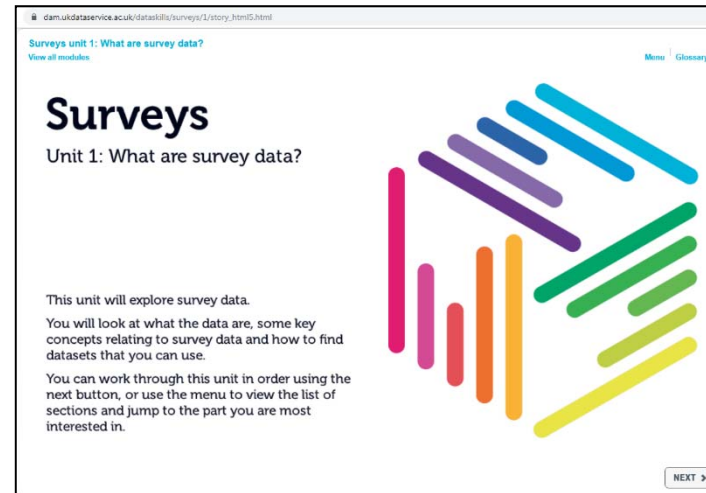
dam.ukdataservice.ac.uk/dataskills/surveys/1/story_html5.html

Surveys unit 1: What are survey data?
View all modules

Menu | Glossar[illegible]

Surveys
Unit 1: What are survey data?

This unit will explore survey data.

You will look at what the data are, some key concepts relating to survey data and how to find datasets that you can use.

You can work through this unit in order using the next button, or use the menu to view the list of sections and jump to the part you are most interested in.

NEXT